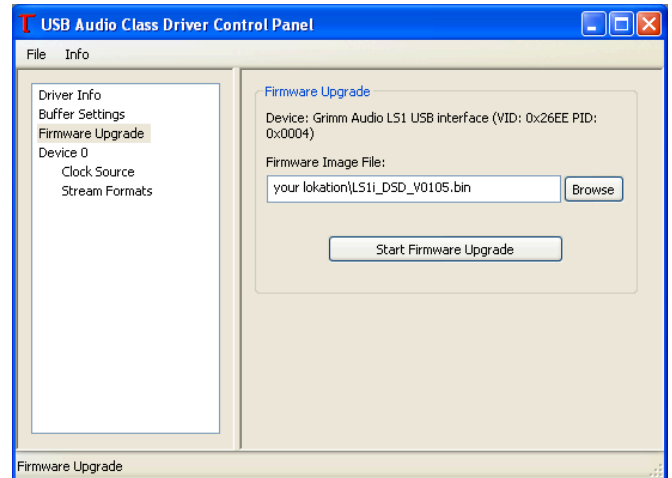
T USB Audio Class Driver Control Panel

File Info

Driver Info
Buffer Settings
Firmware Upgrade
Device 0
Clock Source
Stream Formats

Firmware Upgrade

Device: Grimm Audio LS1 USB interface (VID: 0x26EE PID: 0x0004)

Firmware Image File:

your lokation\LS1i_DSD_V0105.bin

Browse

Start Firmware Upgrade

Firmware Upgrade